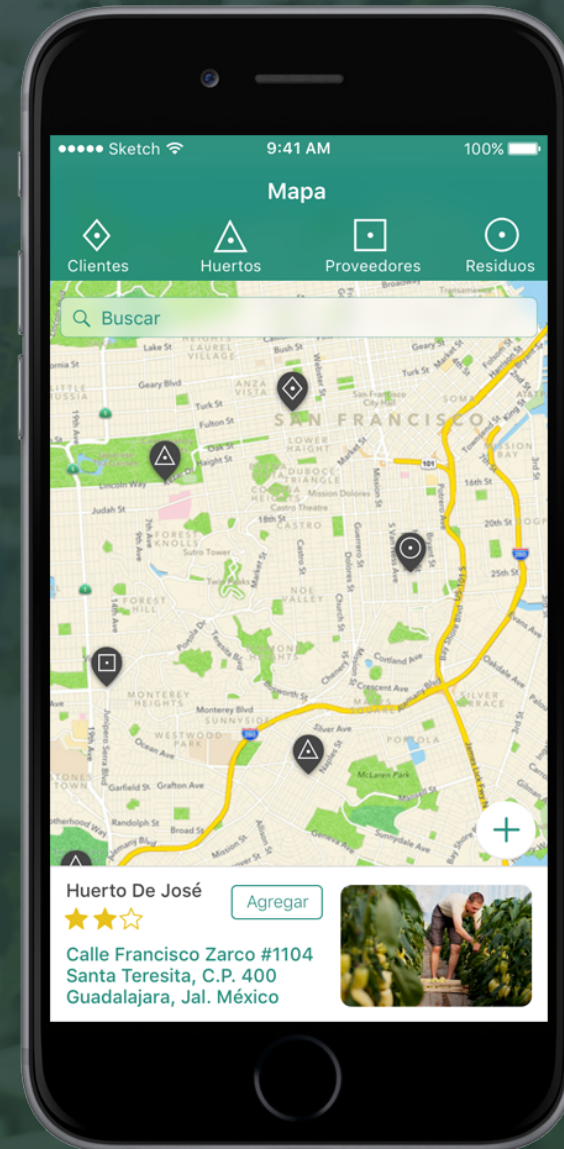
●●●●● Sketch 9:41 AM 100%

Mapa

Clientes Huertos Proveedores Residuos

Buscar

Lake St
Bush St
Geary Blvd
Turk St
Fulton St
SAN FRANCISCO
LOWER HAIGHT
Haight St
Lincoln Way
Judah St
DUBOCE TRIANGLE
Mission Dolores
Castro Theatre
18th St
CASTRO
FOREST KNOLLS
Sutro Tower
16th St
20th St
25th St
NOE VALLEY
FOREST HILL
Cortland Ave
Crescent Ave
MONTEREY HEIGHTS
Monterey Blvd
SUNNYSIDE
WESTWOOD PARK
Ocean Ave
Silver Ave
PORTOLA
McLaren Park
Garfield St
Grafton Ave
Randolph St
Broad St
Mission St
Geneva Ave
Sunnydale Ave
SILVER TERRACE
Oakdale Ave
101
280

+

Huerto De José
Agregar
★★☆

Calle Francisco Zarco #1104
Santa Teresita, C.P. 400
Guadalajara, Jal. México